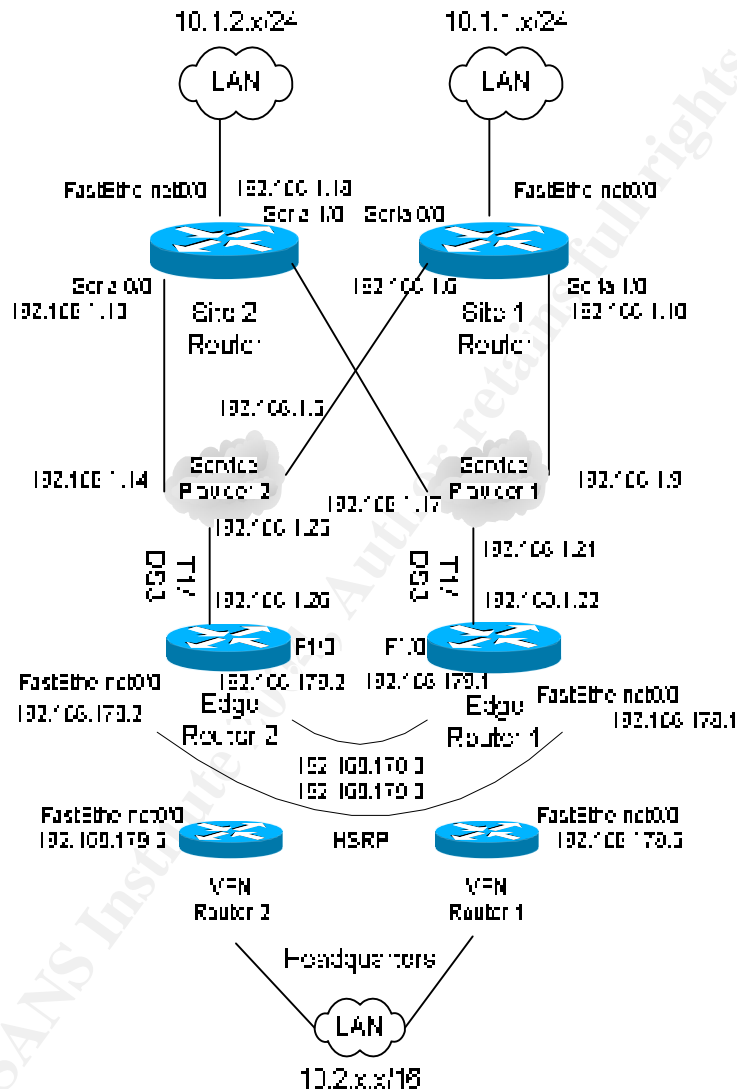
10.1.2.x/24

LAN

10.1.1.x/24

LAN

FastEthernet0/0

192.168.1.18

Serial1/0

Serial0/0

FastEthernet0/0

Serial0/0

192.168.1.13

Site 2 Router

192.168.1.6

Site 1 Router

Serial1/0

192.168.1.10

192.168.1.5

192.168.1.14

Service Provider 2

192.168.1.17

Service Provider 1

192.168.1.9

192.168.1.25

T1/ DS3

192.168.1.21

T1/ DS3

192.168.1.26

192.168.1.22

F1/0

F1/0

FastEthernet0/0

192.168.179.2

192.168.179.2

Edge Router 2

192.168.179.1

Edge Router 1

FastEthernet0/0

192.168.179.1

192.168.179.0

192.168.179.0

FastEthernet0/0

192.168.179.3

HSRP

FastEthernet0/0

192.168.179.3

VPN Router 2

VPN Router 1

Headquarters

LAN

10.2.x.x/16

© SANS Institute 2003, Author retains full rights